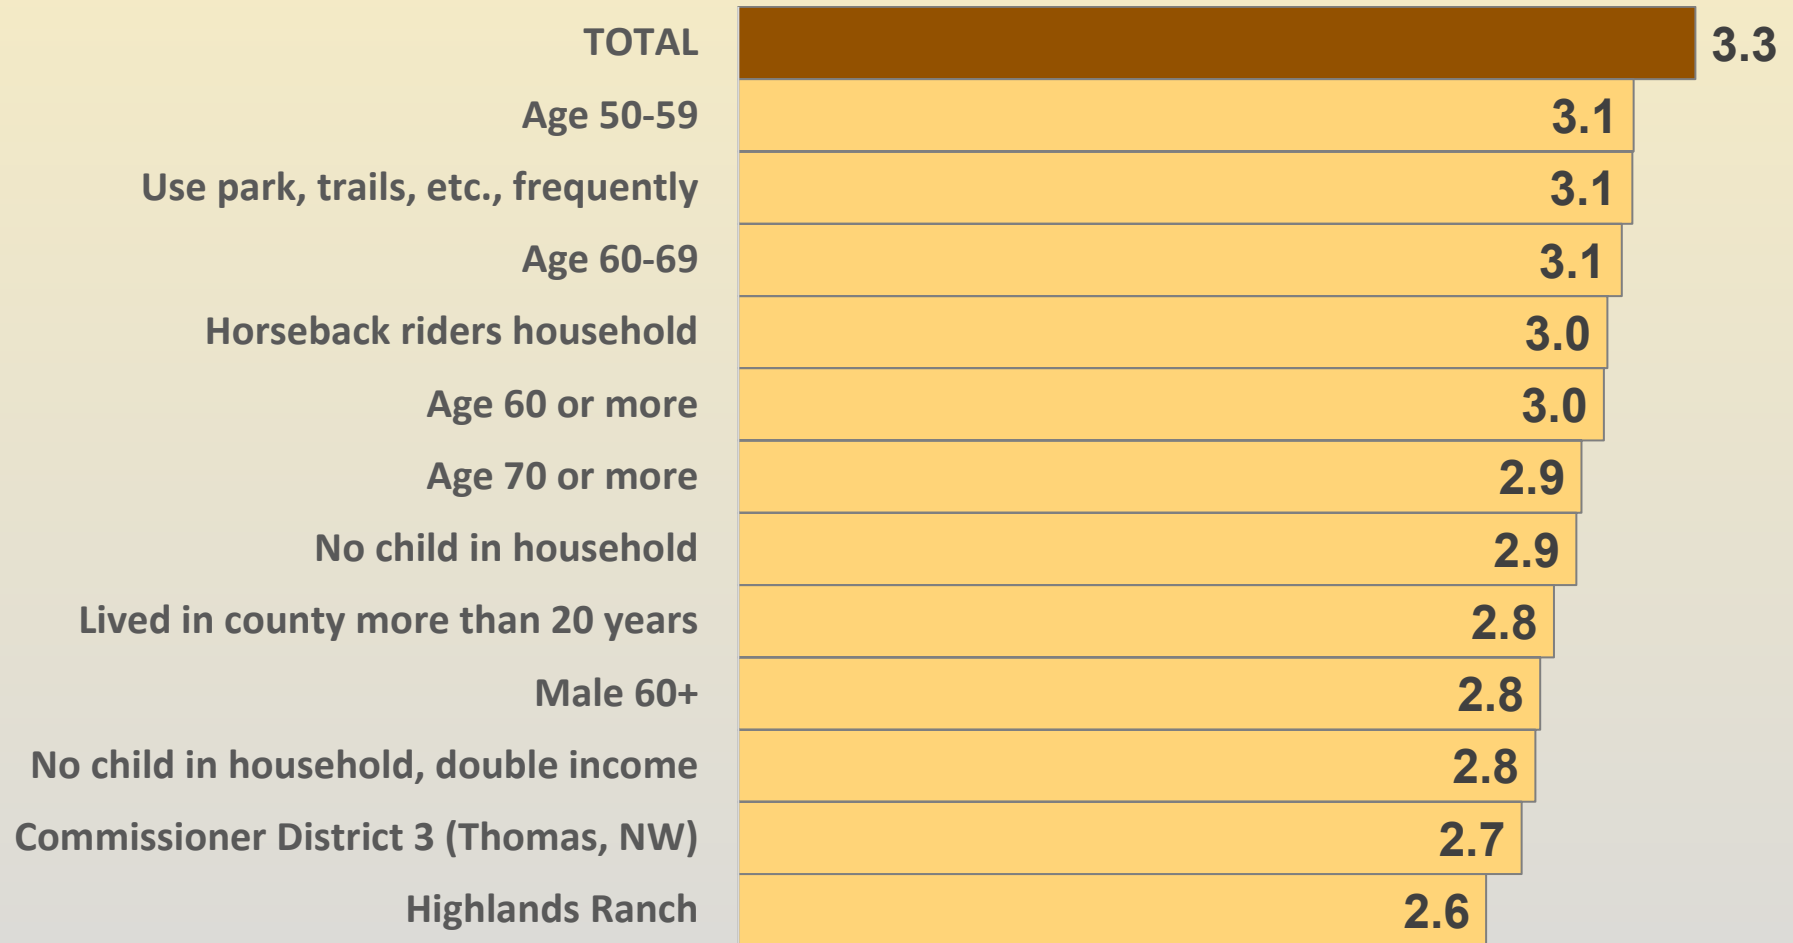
| | |
|---|---|
| TOTAL | 3.3 |
| Age 50-59 | 3.1 |
| Use park, trails, etc., frequently | 3.1 |
| Age 60-69 | 3.1 |
| Horseback riders household | 3.0 |
| Age 60 or more | 3.0 |
| Age 70 or more | 2.9 |
| No child in household | 2.9 |
| Lived in county more than 20 years | 2.8 |
| Male 60+ | 2.8 |
| No child in household, double income | 2.8 |
| Commissioner District 3 (Thomas, NW) | 2.7 |
| Highlands Ranch | 2.6 |